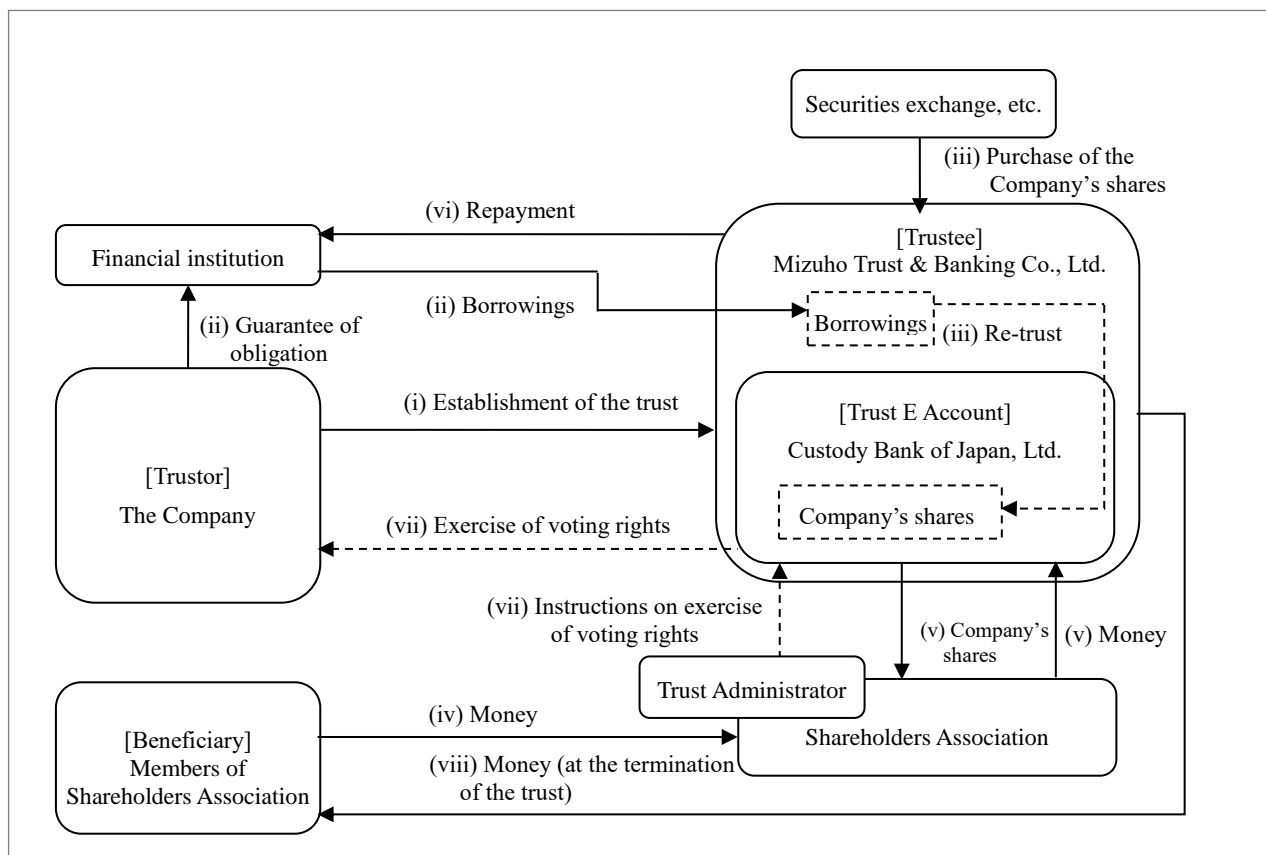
Securities exchange, etc.

(iii) Purchase of the Company's shares

(vi) Repayment

Financial institution

[Trustee]
Mizuho Trust & Banking Co., Ltd.

(ii) Borrowings

Borrowings

(iii) Re-trust

(ii) Guarantee of obligation

(i) Establishment of the trust

[Trust E Account]
Custody Bank of Japan, Ltd.

[Trustor]
The Company

Company's shares

(vii) Exercise of voting rights

(vii) Instructions on exercise of voting rights

(v) Company's shares

(v) Money

Trust Administrator

Shareholders Association

(iv) Money

[Beneficiary]
Members of Shareholders Association

(viii) Money (at the termination of the trust)